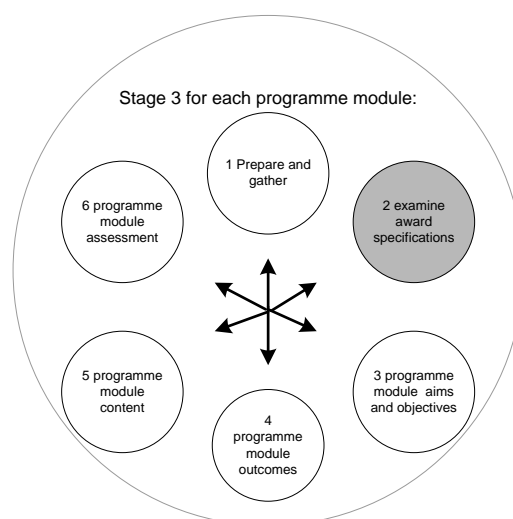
Stage 3 for each programme module:

1 Prepare and gather

2 examine award specifications

3 programme module aims and objectives

4 programme module outcomes

5 programme module content

6 programme module assessment